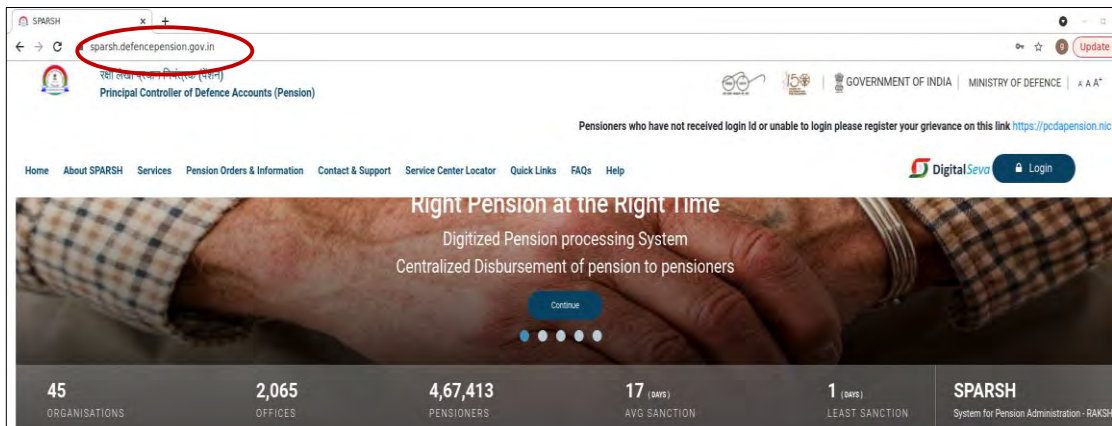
SPARSH × +

sparsh.defencepension.gov.in

Update

रक्षा लेखा प्रधान नियंत्रक (पेंशन)
Principal Controller of Defence Accounts (Pension)

GOVERNMENT OF INDIA | MINISTRY OF DEFENCE | A A A⁺

Pensioners who have not received login Id or unable to login please register your grievance on this link https://pcdapension.nic

Home About SPARSH Services Pension Orders & Information Contact & Support Service Center Locator Quick Links FAQs Help

DigitalSeva Login

Right Pension at the Right Time
Digitized Pension processing System
Centralized Disbursement of pension to pensioners

Continue

45
ORGANISATIONS

2,065
OFFICES

4,67,413
PENSIONERS

17 (DAYS)
AVG SANCTION

1 (DAYS)
LEAST SANCTION

SPARSH
System for Pension Administration - RAKSH